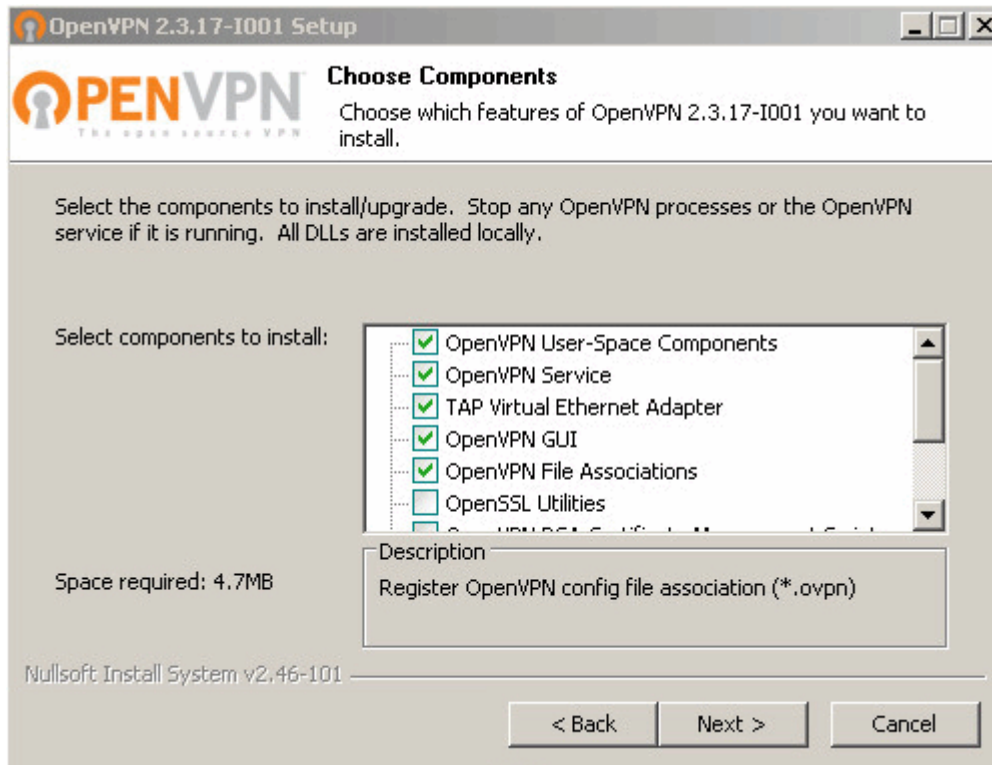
OpenVPN 2.3.17-I001 Setup

OPENVPN
The open source VPN

Choose Components
Choose which features of OpenVPN 2.3.17-I001 you want to install.

Select the components to install/upgrade. Stop any OpenVPN processes or the OpenVPN service if it is running. All DLLs are installed locally.

Select components to install:

OpenVPN User-Space Components
OpenVPN Service
TAP Virtual Ethernet Adapter
OpenVPN GUI
OpenVPN File Associations
OpenSSL Utilities
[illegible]

Space required: 4.7MB

Description
Register OpenVPN config file association (*.ovpn)

Nullsoft Install System v2.46-101

< Back
Next >
Cancel